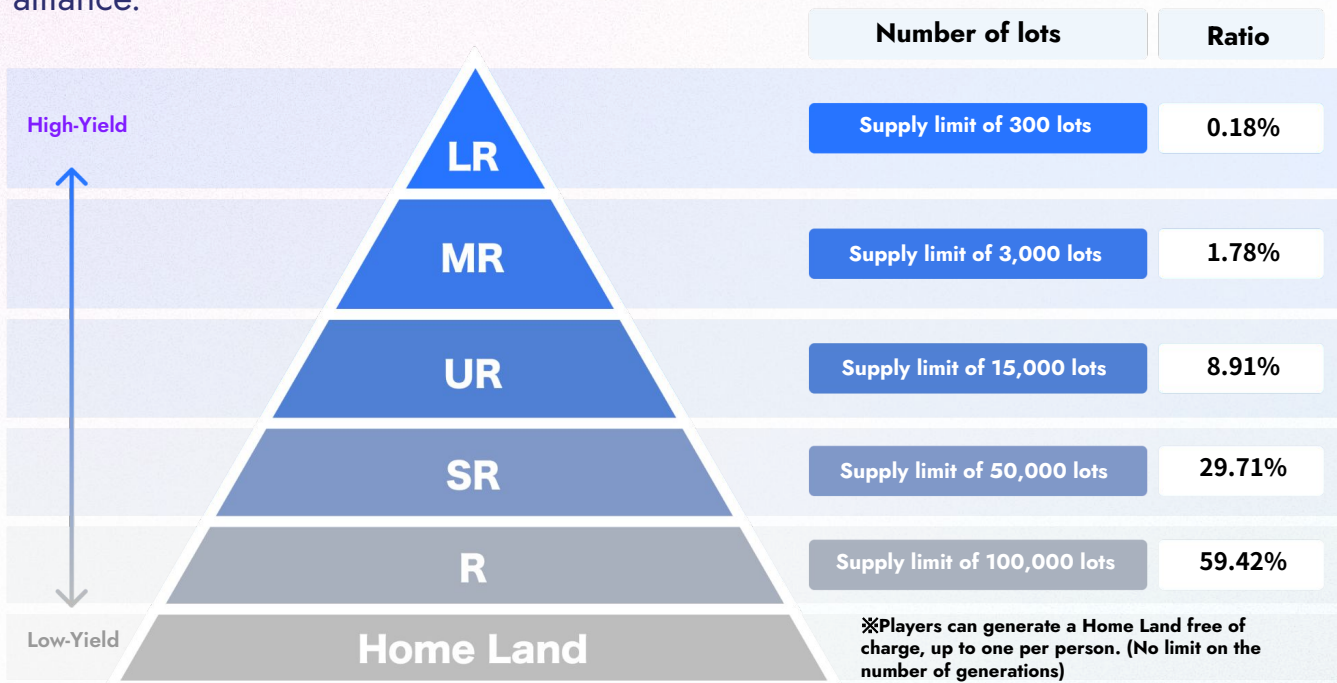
alliance.

High-Yield

Low-Yield

LR

MR

UR

SR

R

Home Land

| Number of lots | Ratio |
|---|---|
| Supply limit of 300 lots | 0.18% |
| Supply limit of 3,000 lots | 1.78% |
| Supply limit of 15,000 lots | 8.91% |
| Supply limit of 50,000 lots | 29.71% |
| Supply limit of 100,000 lots | 59.42% |

※Players can generate a Home Land free of charge, up to one per person. (No limit on the number of generations)